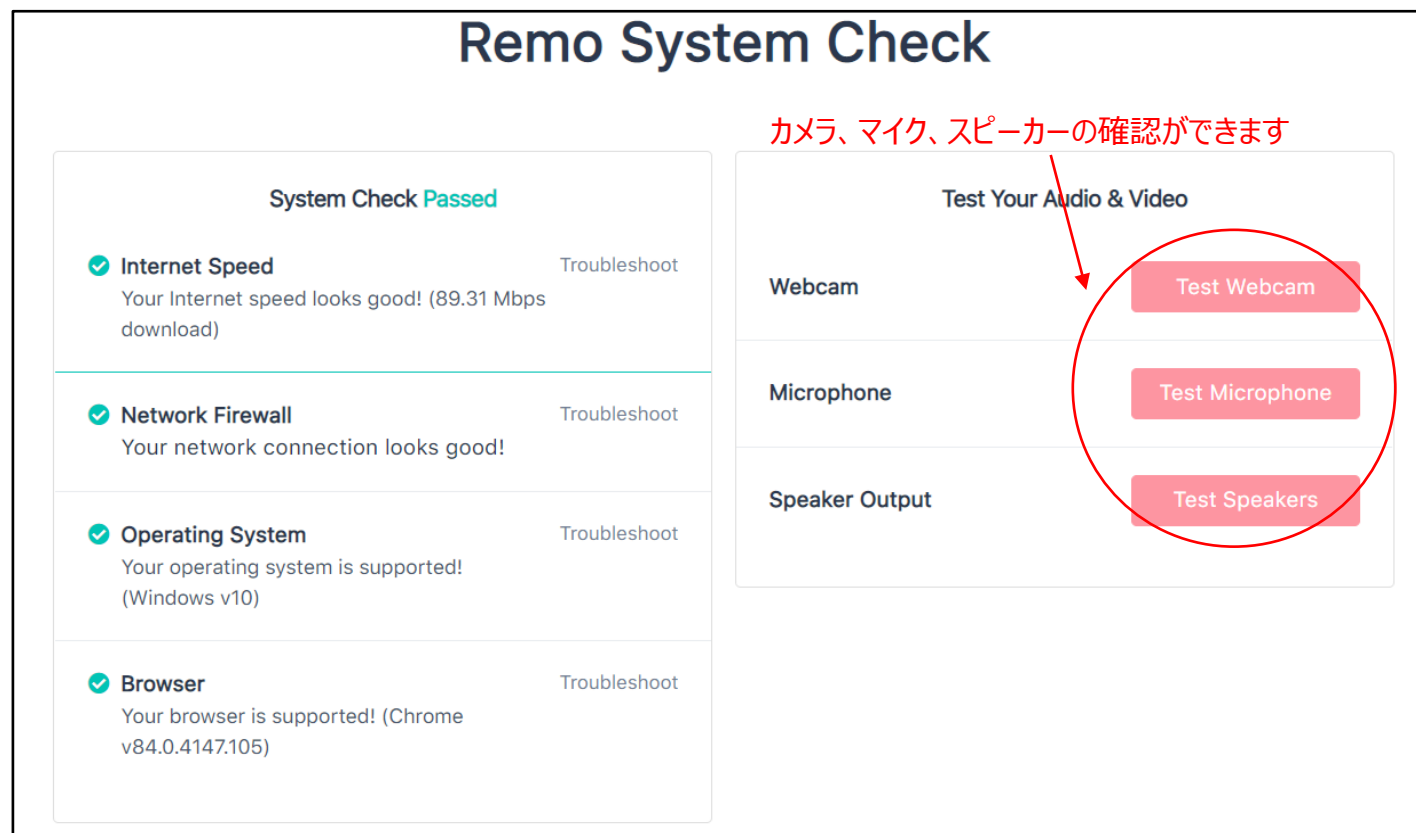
Remo System Check

カメラ、マイク、スピーカーの確認ができます

System Check Passed

Internet Speed
Troubleshoot
Your Internet speed looks good! (89.31 Mbps download)

Network Firewall
Troubleshoot
Your network connection looks good!

Operating System
Troubleshoot
Your operating system is supported! (Windows v10)

Browser
Troubleshoot
Your browser is supported! (Chrome v84.0.4147.105)

Test Your Audio & Video

Webcam
Test Webcam

Microphone
Test Microphone

Speaker Output
Test Speakers